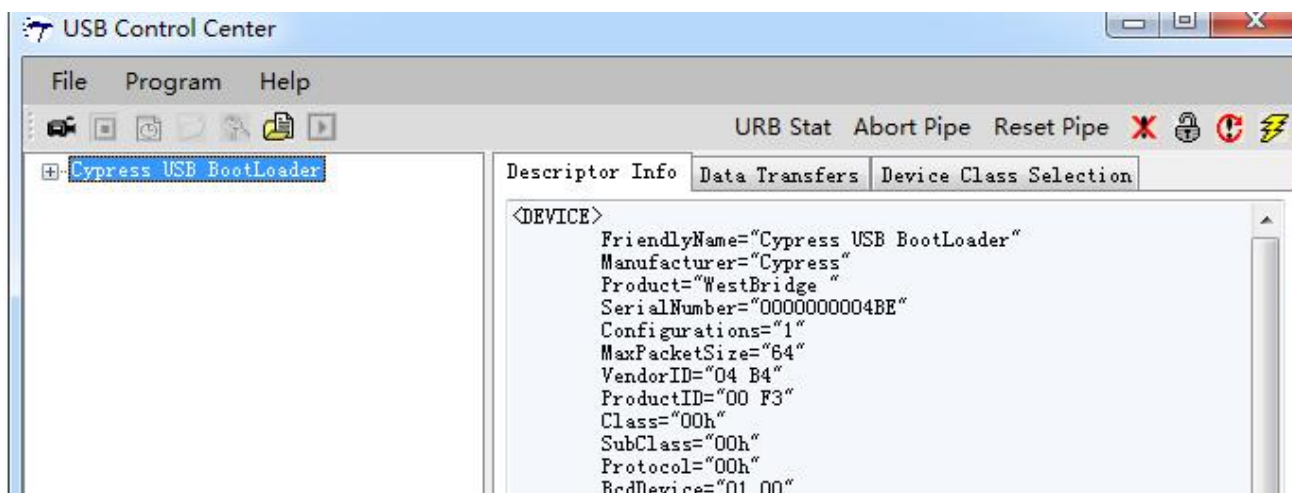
USB Control Center

File Program Help

URB Stat Abort Pipe Reset Pipe

Cypress USB BootLoader

Descriptor Info | Data Transfers | Device Class Selection

<DEVICE>
FriendlyName="Cypress USB BootLoader"
Manufacturer="Cypress"
Product="WestBridge "
SerialNumber="0000000004BE"
Configurations="1"
MaxPacketSize="64"
VendorID="04 B4"
ProductID="00 F3"
Class="00h"
SubClass="00h"
Protocol="00h"
BcdDevice="01 00"